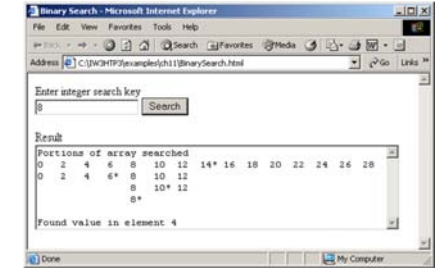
Binary Search - Microsoft Internet Explorer

File Edit View Favorites Tools Help

Back Search Favorites Media

Address C:\IW3HTP3\examples\ch11\BinarySearch.html Go Links »

Enter integer search key

8

Search

Result

Portions of array searched
0 2 4 6 8 10 12 14* 16 18 20 22 24 26 28
0 2 4 6* 8 10 12
8 10* 12
8*

Found value in element 4

Done My Computer